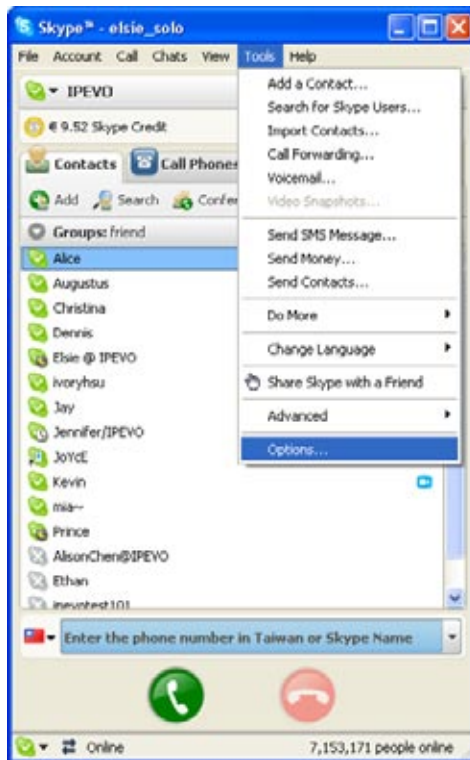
Skype™ - elsie_solo

File Account Call Chats View Tools Help

IPEVO

€ 9.52 Skype Credit

Contacts Call Phones

Add Search Confer

Groups: friend

Alice
Augustus
Christina
Dennis
Elsie @ IPEVO
ivoryhsu
Jay
Jennifer/IPEVO
JoYcE
Kevin
mia~
Prince
AlisonChen@IPEVO
Ethan
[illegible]

Add a Contact...
Search for Skype Users...
Import Contacts...
Call Forwarding...
Voicemail...
Video Snapshots...
Send SMS Message...
Send Money...
Send Contacts...
Do More
Change Language
Share Skype with a Friend
Advanced
Options...

Enter the phone number in Taiwan or Skype Name

Online

7,153,171 people online